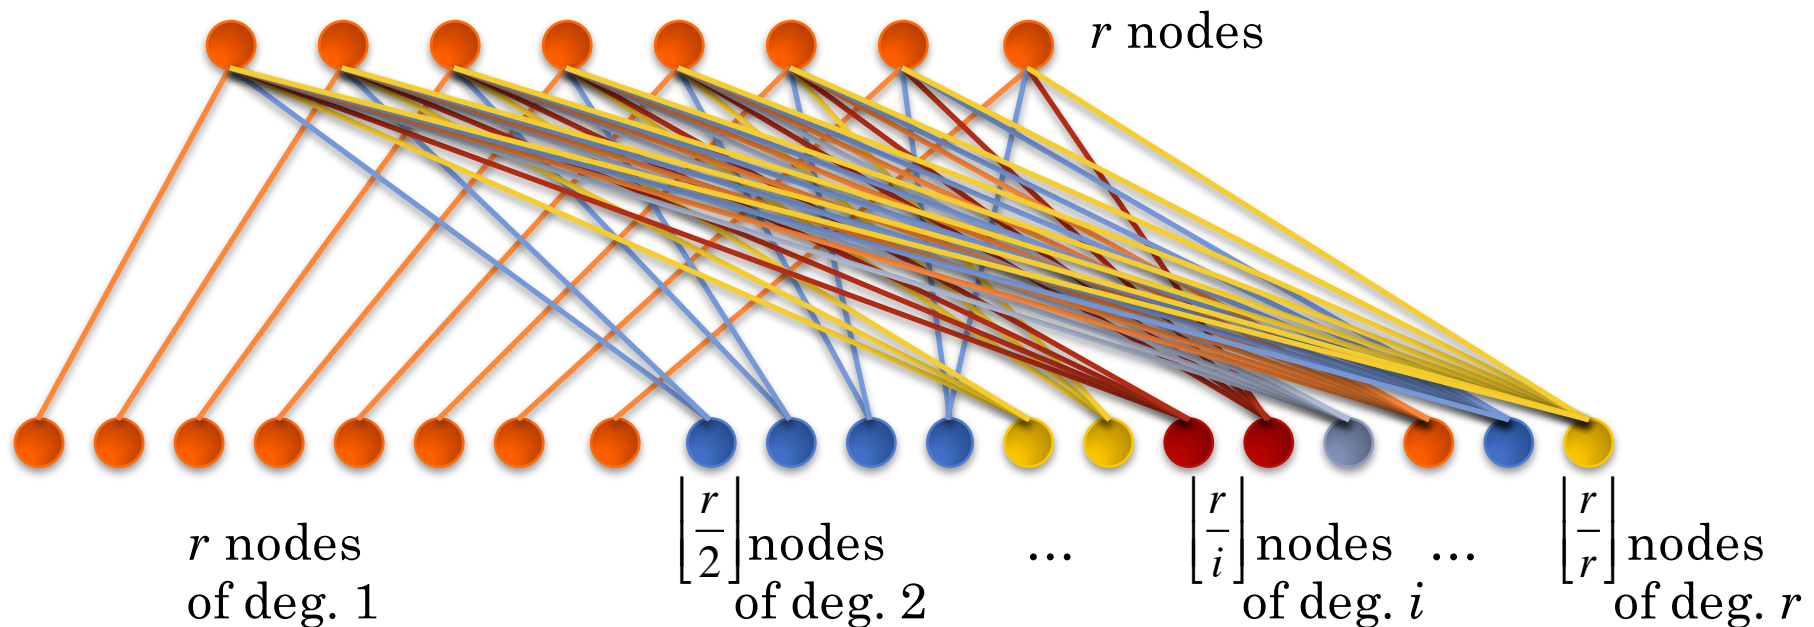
$r$ nodes

$r$ nodes of deg. 1

$\left\lfloor \frac{r}{2} \right\rfloor$ nodes of deg. 2

...

$\left\lfloor \frac{r}{i} \right\rfloor$ nodes of deg. $i$

...

$\left\lfloor \frac{r}{r} \right\rfloor$ nodes of deg. $r$